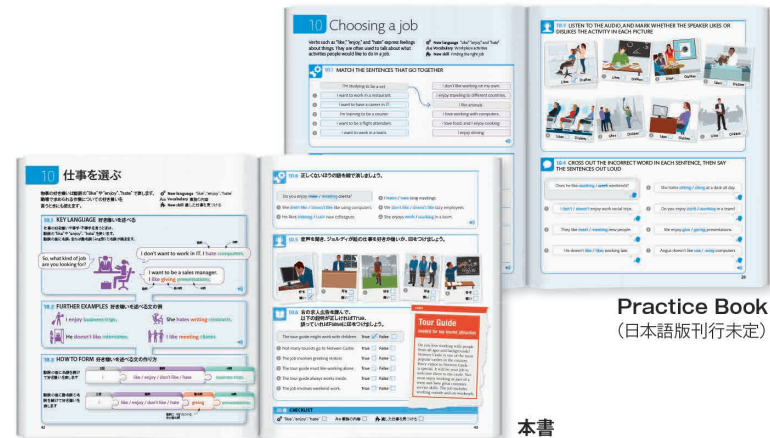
10 Choosing a job

Verbs such as "like," "enjoy," and "hate" express feelings about things. They are often used to talk about what activities people would like to do in a job.

New language "like," "enjoy," "hate"
Vocabulary Workplace activities
New skill Finding the right job

10.1 MATCH THE SENTENCES THAT GO TOGETHER

I'm thinking to be a vet
I want to work in a restaurant.
I want to have a career in IT.
I'm training to be a courier.
I want to be a flight attendant.
I want to work in a team.

I don't like working on my own.
I enjoy traveling to different countries.
I like animals.
I love working with computers.
I love food and I enjoy cooking.
I enjoy driving.

10.2 LISTEN TO THE AUDIO, AND MARK WHETHER THE SPEAKER LIKES OR DISLIKES THE ACTIVITY IN EACH PICTURE

Likes Dislikes

10.4 CROSS OUT THE INCORRECT WORD IN EACH SENTENCE, THEN SAY THE SENTENCES OUT LOUD

Does he like working / work weekends?
She hates sitting / sits at a desk all day.
I don't / doesn't enjoy work social trips.
Do you enjoy work / working in a team?
They like meet / meeting new people.
She enjoys give / giving presentations.
He doesn't like / likes working late.
Angus doesn't like use / using computers.

10 仕事を選ぶ

New language "like," "enjoy," "hate"
Vocabulary 職場での活動
New skill 適した仕事を見つける

10.1 KEY LANGUAGE 好き嫌いを述べる

So, what kind of job are you looking for?
I don't want to work in IT. I hate computers.
I want to be a sales manager. I like giving presentations.

10.2 FURTHER EXAMPLES 好き嫌いを述べる文の例

I enjoy business trips.
She hates writing reports.
He doesn't like interviews.
I like meeting clients.

10.3 HOW TO FORM 好き嫌いを述べる文の作り方

I like / enjoy / don't like / hate business trips.
I like / enjoy / don't like / hate giving presentations.

10.4 正しくないほうの語を線で消しましょう。

Do you enjoy meet / meeting clients?
I more / love long meetings.
She don't like / doesn't like like using computers.
He likes training / train new colleagues.
She enjoys work / working in a team.

10.5 音声を聞き、ジュディが話の仕事を好きか嫌いか、□の中に印をつけましょう。

10.6 右の求人広告を読んで、以下の説明が正しければTrue、誤っていればFalseに印をつけましょう。

The tour guide might work with children.  True False
Not many tourists go to Nelson Castle.  True False
The job involves greeting visitors.  True False
The tour guide must like working alone.  True False
The tour guide always works inside.  True False
The job involves weekend work.  True False

Tour Guide
needed for top tourist attraction

10.7 CHECKLIST
"like," "enjoy," "hate"

42  43

Practice Book
(日本語版刊行未定)

本書